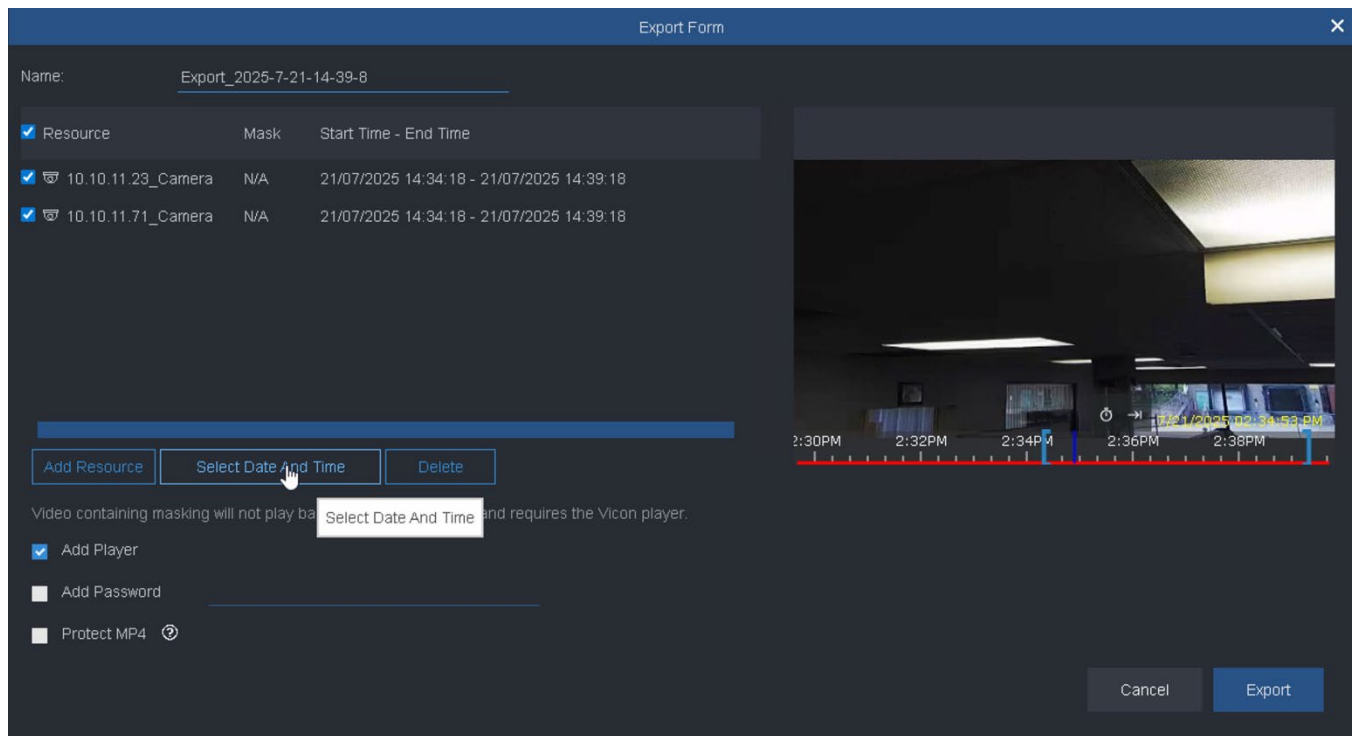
Export Form

Name: Export_2025-7-21-14-39-8

| Resource | Mask | Start Time - End Time |
|---|---|---|
| 10.10.11.23_Camera | N/A | 21/07/2025 14:34:18 - 21/07/2025 14:39:18 |
| 10.10.11.71_Camera | N/A | 21/07/2025 14:34:18 - 21/07/2025 14:39:18 |

7/21/2025 02:34:53 PM

2:30PM 2:32PM 2:34PM 2:36PM 2:38PM

Add Resource Select Date And Time Delete

Video containing masking will not play ba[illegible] Select Date And Time and requires the Vicon player.

Add Player

Add Password

Protect MP4

Cancel Export